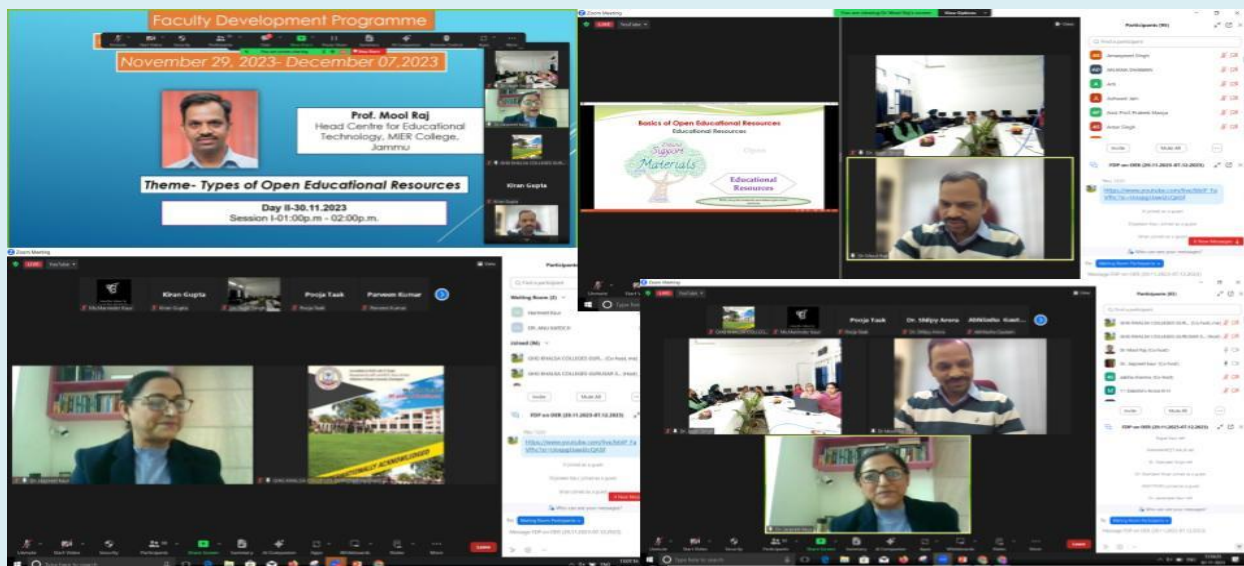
Faculty Development Programme

November 29, 2023- December 07,2023

Prof. Mool Raj
Head Centre for Educational Technology, MIER College, Jammu

Theme- Types of Open Educational Resources

Day II-30.11.2023
Session I-01:00p.m - 02:00p.m.

Kiran Gupta

Zoom Meeting

LIVE

Participants

Basics of Open Educational Resources
Educational Resources

Materials

Educational Resources

FDP on OER (29.11.2023-07.12.2023)

Kiran Gupta

Pooja Task

Parveen Kumar

Participants

Waiting Room

Joined

Invite

Mute All

FDP on OER (29.11.2023-07.12.2023)

Pooja Task

Dr. Shilpy Arora

Abhilasha Kaut...

Participants

Invite

Mute All

FDP on OER (29.11.2023-07.12.2023)

Leave